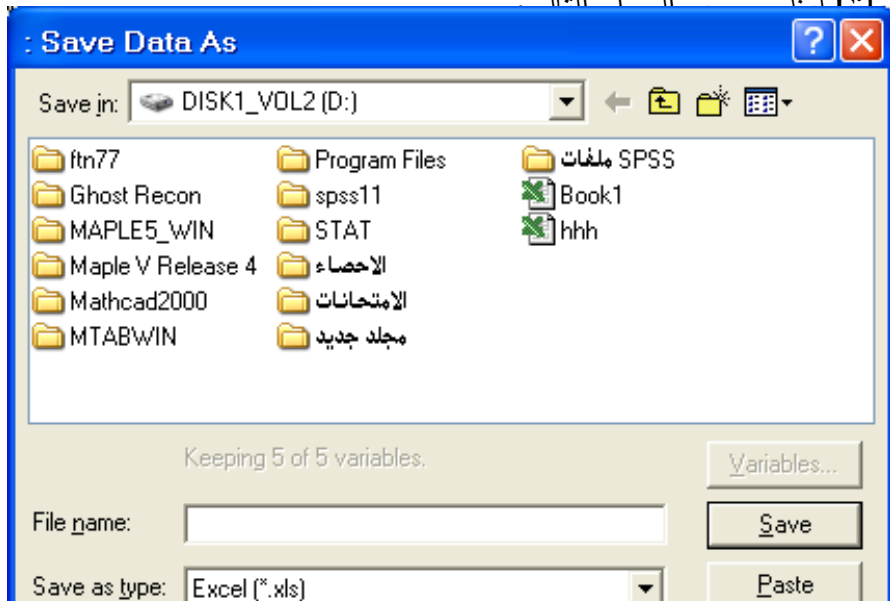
: Save Data As

Save in: DISK1_VOL2 (D:)

ftn77
Ghost Recon
MAPLE5_WIN
Maple V Release 4
Mathcad2000
MTABWIN
Program Files
spss11
STAT
الاحصاء
الامتحانات
مجلد جديد
ملفات SPSS
Book1
hhh

Keeping 5 of 5 variables.

Variables...

File name:

Save

Save as type: Excel (*.xls)

Paste